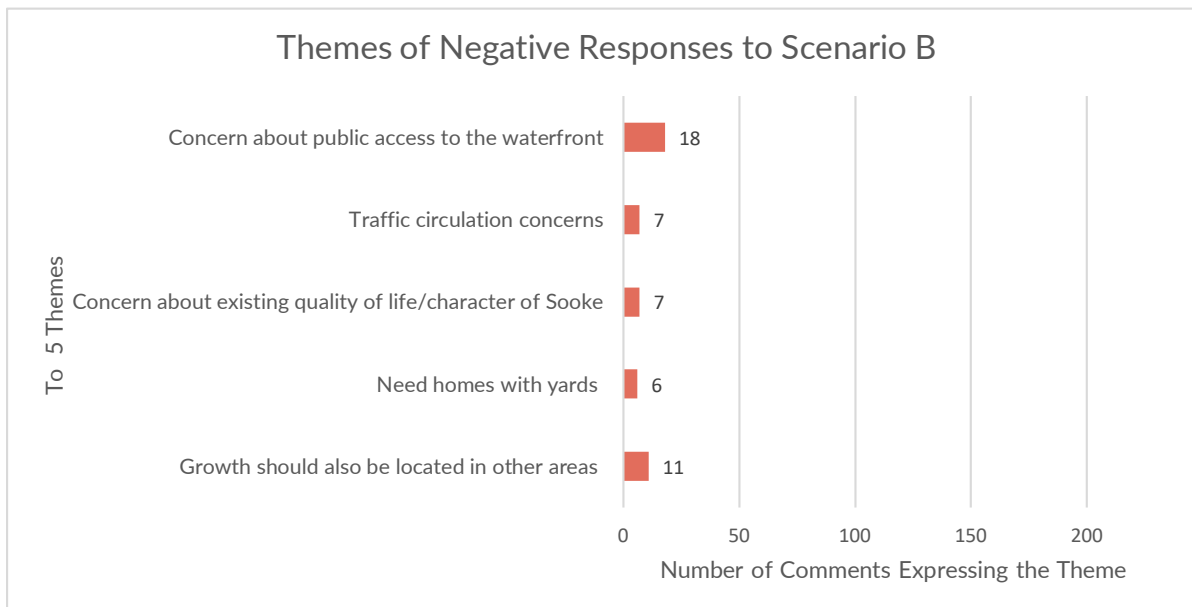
Themes of Negative Responses to Scenario B

To 5 Themes

Concern about public access to the waterfront 18

Traffic circulation concerns 7

Concern about existing quality of life/character of Sooke 7

Need homes with yards 6

Growth should also be located in other areas 11

0 50 100 150 200

Number of Comments Expressing the Theme